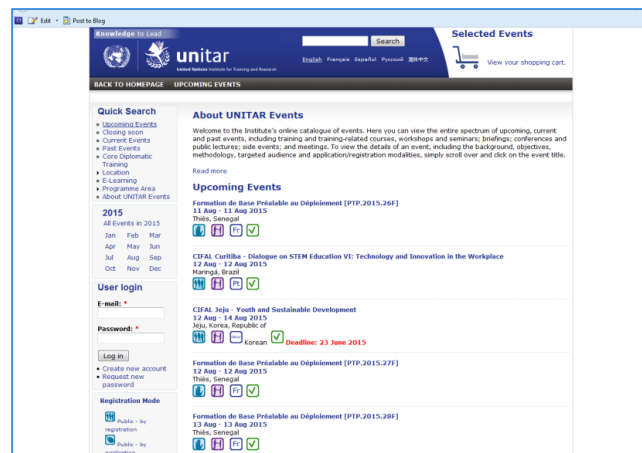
Edit Post to Blog

Knowledge to Lead

unitar

United Nations Institute for Training and Research

Search

English Français Español Русский 简体中文

Selected Events

View your shopping cart.

BACK TO HOMEPAGE UPCOMING EVENTS

Quick Search

- Upcoming Events
- Closing soon
- Current Events
- Past Events
- Core Diplomatic Training
- Location
- E-Learning
- Programme Area
- About UNITAR Events

2015

All Events in 2015

| Jan | Feb | Mar |
|---|---|---|
| Apr | May | Jun |
| Jul | Aug | Sep |
| Oct | Nov | Dec |

User login

E-mail: *

Password: *

Log in

- Create new account
- Request new password

Registration Mode

Public - by registration

Public - by application

About UNITAR Events

Welcome to the Institute's online catalogue of events. Here you can view the entire spectrum of upcoming, current and past events, including training and training-related courses, workshops and seminars; briefings; conferences and public lectures; side events; and meetings. To view the details of an event, including the background, objectives, methodology, targeted audience and application/registration modalities, simply scroll over and click on the event title.

Read more

Upcoming Events

Formation de Base Préalable au Déploiement [PTP.2015.26F]
11 Aug - 11 Aug 2015
Thiès, Senegal
Fr

CIFAL Curitiba - Dialogue on STEM Education VI: Technology and Innovation in the Workplace
12 Aug - 12 Aug 2015
Maringá, Brazil
Pt

CIFAL Jeju - Youth and Sustainable Development
12 Aug - 14 Aug 2015
Jeju, Korea, Republic of
Korean Deadline: 23 June 2015

Formation de Base Préalable au Déploiement [PTP.2015.27F]
12 Aug - 12 Aug 2015
Thiès, Senegal
Fr

Formation de Base Préalable au Déploiement [PTP.2015.28F]
13 Aug - 13 Aug 2015
Thiès, Senegal
Fr